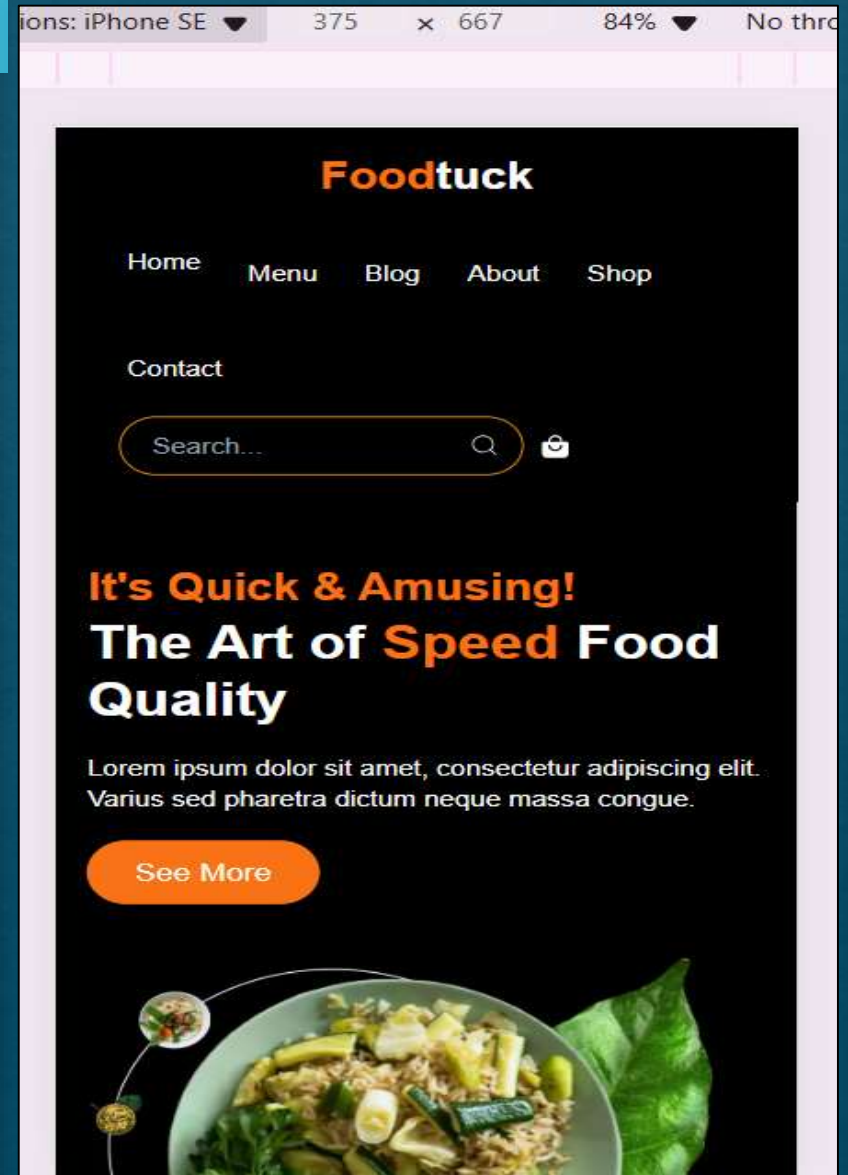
ions: iPhone SE 375 × 667 84% No thro

Foodtuck

Home Menu Blog About Shop

Contact

Search...

It's Quick & Amusing!

The Art of Speed Food Quality

Lorem ipsum dolor sit amet, consectetur adipiscing elit. Varius sed pharetra dictum neque massa congue.

See More